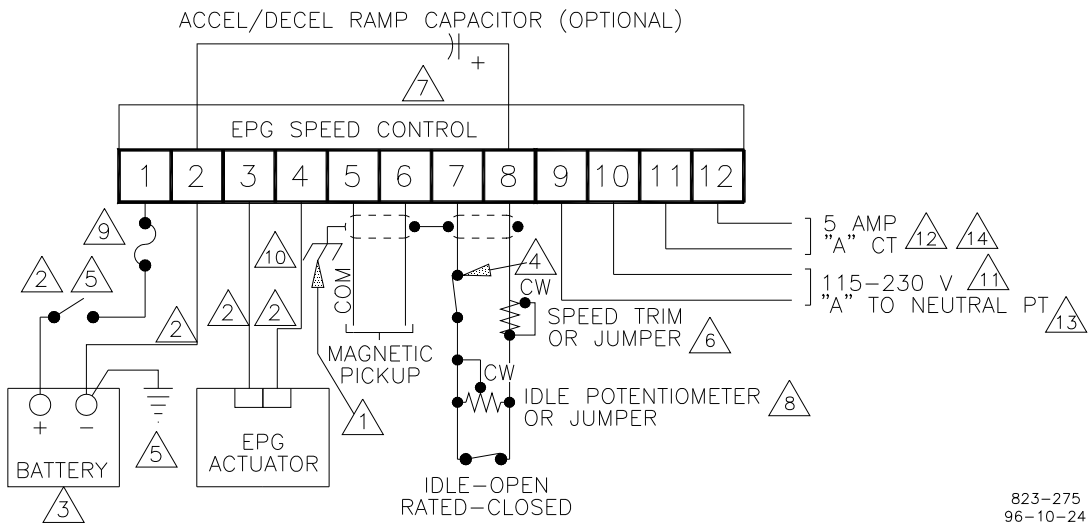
ACCEL/DECEL RAMP CAPACITOR (OPTIONAL)

+

7

EPG SPEED CONTROL

1 2 3 4 5 6 7 8 9 10 11 12

9

10

2 5

2

2 2

COM

4

CW

SPEED TRIM OR JUMPER 6

MAGNETIC PICKUP

CW

IDLE POTENTIOMETER OR JUMPER 8

5 AMP "A" CT 12 14

115–230 V "A" TO NEUTRAL PT 11 13

+ –

BATTERY

3

5

EPG ACTUATOR

1

IDLE–OPEN RATED–CLOSED

823–275
96–10–24